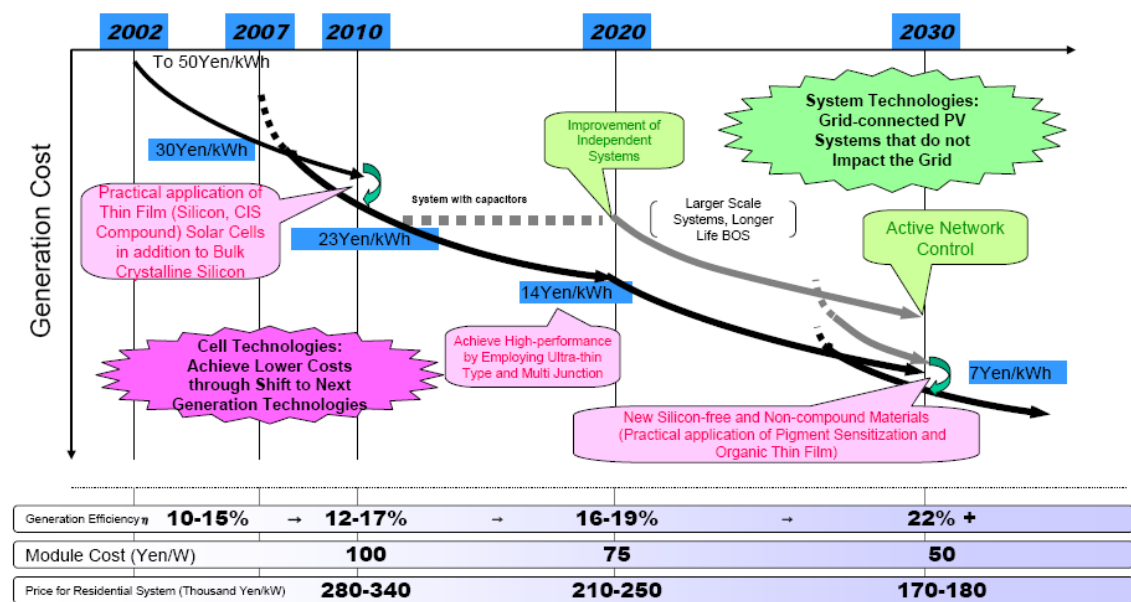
2002 2007 2010 2020 2030

Generation Cost

To 50Yen/kWh

30Yen/kWh

23Yen/kWh

14Yen/kWh

7Yen/kWh

Practical application of Thin Film (Silicon, CIS Compound) Solar Cells in addition to Bulk Crystalline Silicon

System with capacitors

Improvement of Independent Systems

Larger Scale Systems, Longer Life BOS

System Technologies: Grid-connected PV Systems that do not Impact the Grid

Active Network Control

Cell Technologies: Achieve Lower Costs through Shift to Next Generation Technologies

Achieve High-performance by Employing Ultra-thin Type and Multi Junction

New Silicon-free and Non-compound Materials (Practical application of Pigment Sensitization and Organic Thin Film)

| Generation Efficiency η | 10-15% | → | 12-17% | → | 16-19% | → | 22% + |
|---|---|---|---|---|---|---|---|
| Module Cost (Yen/W) | | | 100 | | 75 | | 50 |
| Price for Residential System (Thousand Yen/kW) | | | 280-340 | | 210-250 | | 170-180 |